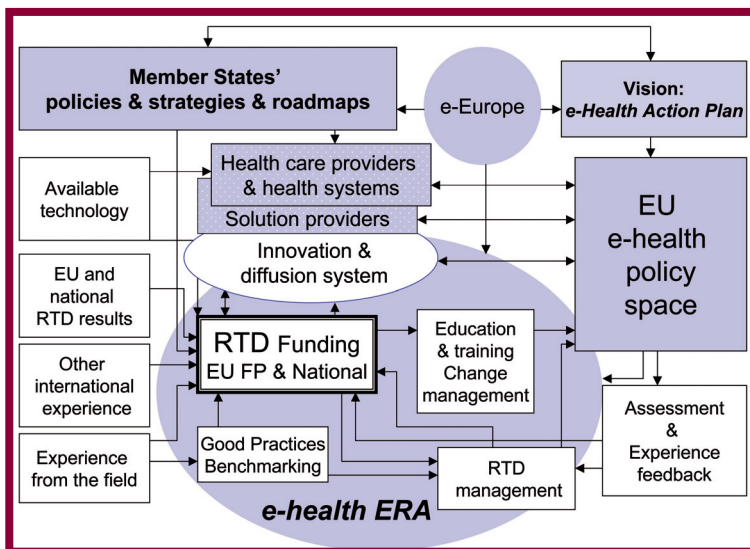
Member States' policies & strategies & roadmaps

e-Europe

Vision: e-Health Action Plan

Available technology

Health care providers & health systems

Solution providers

Innovation & diffusion system

EU e-health policy space

EU and national RTD results

Other international experience

RTD Funding EU FP & National

Education & training Change management

Assessment & Experience feedback

Experience from the field

Good Practices Benchmarking

RTD management

e-health ERA